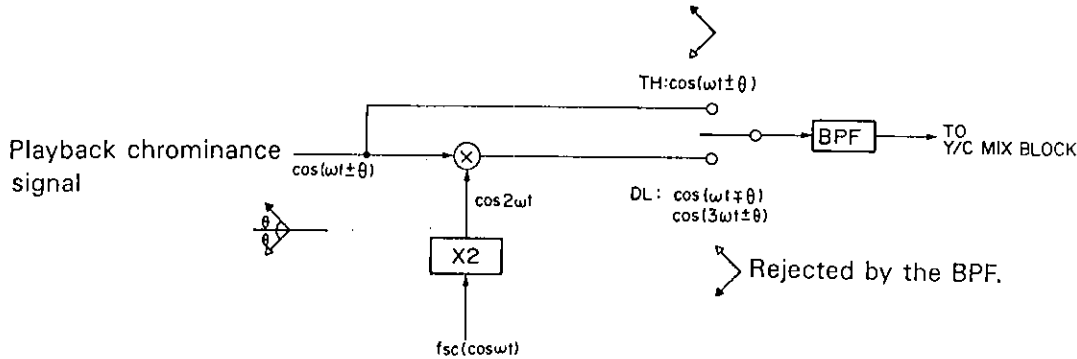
TH: $\cos(\omega t \pm \theta)$

Playback chrominance signal

$\cos(\omega t \pm \theta)$

$\theta$
$\theta$

$\cos 2\omega t$

X2

fsc$(\cos\omega t)$

BPF

TO Y/C MIX BLOCK

DL: $\cos(\omega t \mp \theta)$
$\cos(3\omega t \pm \theta)$

Rejected by the BPF.